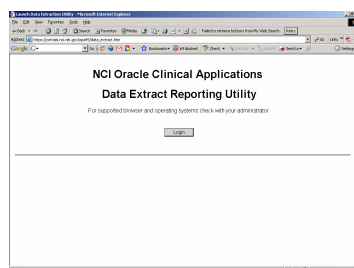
Launch Data Extraction Utility - Microsoft Internet Explorer

File Edit View Favorites Tools Help

Back Search Favorites Media

Address https://ocdrnals.nci.nih.gov/OpenRDAdata_extract.htm

Go Links

Google G- Go Bookmarks 69 blocked Check AutoLink AutoFill Send to Settings

NCI Oracle Clinical Applications

Data Extract Reporting Utility

For supported browser and operating systems check with your administrator

Login